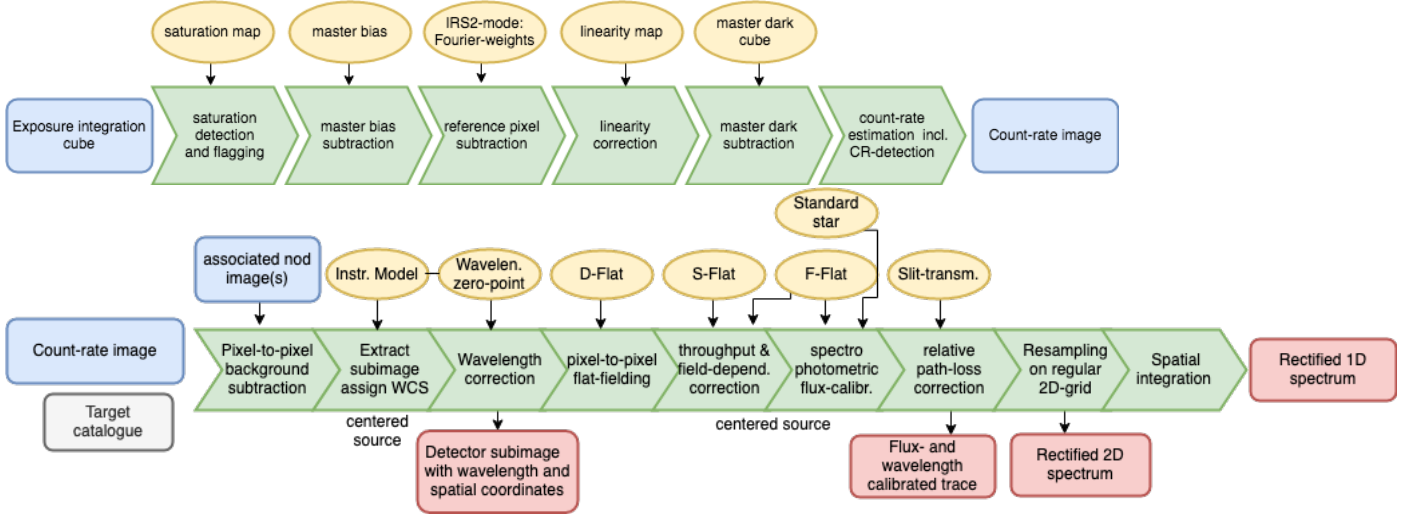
saturation map

master bias

IRS2-mode: Fourier-weights

linearity map

master dark cube

Exposure integration cube

saturation detection and flagging

master bias subtraction

reference pixel subtraction

linearity correction

master dark subtraction

count-rate estimation incl. CR-detection

Count-rate image

Standard star

associated nod image(s)

Instr. Model

Wavelen. zero-point

D-Flat

S-Flat

F-Flat

Slit-transm.

Count-rate image

Pixel-to-pixel background subtraction

Extract subimage assign WCS

Wavelength correction

pixel-to-pixel flat-fielding

throughput & field-depend. correction

spectro photometric flux-calibr.

relative path-loss correction

Resampling on regular 2D-grid

Spatial integration

Rectified 1D spectrum

Target catalogue

centered source

Detector subimage with wavelength and spatial coordinates

centered source

Flux- and wavelength calibrated trace

Rectified 2D spectrum